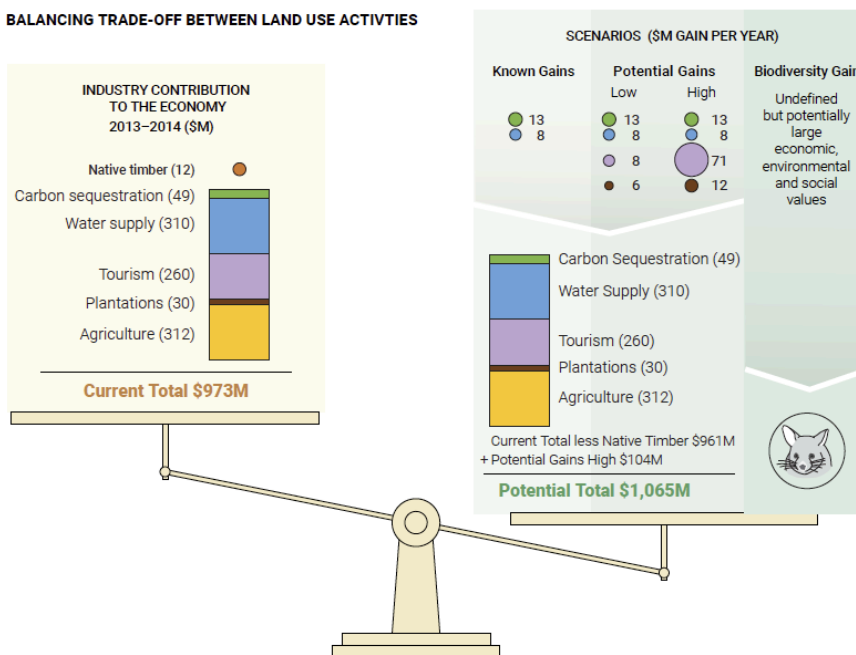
BALANCING TRADE-OFF BETWEEN LAND USE ACTIVTIES

INDUSTRY CONTRIBUTION TO THE ECONOMY 2013–2014 ($M)

Native timber (12)
Carbon sequestration (49)
Water supply (310)
Tourism (260)
Plantations (30)
Agriculture (312)

Current Total $973M

SCENARIOS ($M GAIN PER YEAR)

Known Gains
13
8

Potential Gains
Low
13
8
8
6

High
13
8
71
12

Biodiversity Gain
Undefined but potentially large economic, environmental and social values

Carbon Sequestration (49)
Water Supply (310)
Tourism (260)
Plantations (30)
Agriculture (312)

Current Total less Native Timber $961M
+ Potential Gains High $104M

Potential Total $1,065M